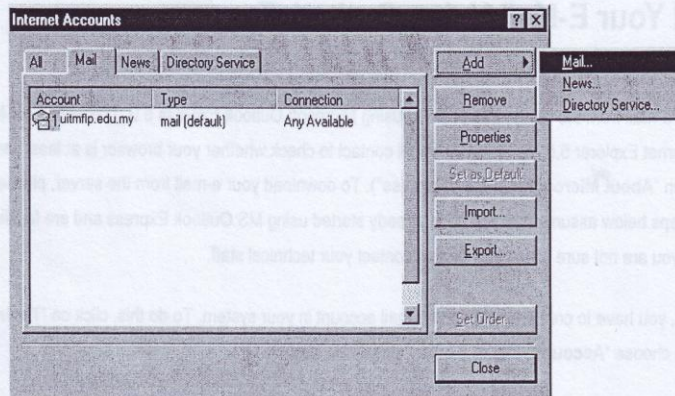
Internet Accounts

All | Mail | News | Directory Service

| Account | Type | Connection |
|---|---|---|
| uitmflp.edu.my | mail (default) | Any Available |

Add
Remove
Properties
Set as Default
Import...
Export...
Set Order...
Close

Mail...
News...
Directory Service...

Your E-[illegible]

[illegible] Explorer 5 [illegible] contact to check whether your browser is at least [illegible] "About Microsoft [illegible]"). To download your e-mail from the server, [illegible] steps below to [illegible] already started using MS Outlook Express and are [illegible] you are not sure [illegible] contact your technical staff.

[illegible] you have to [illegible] account in your system. To do this, click on "T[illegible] choose "Accou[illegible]